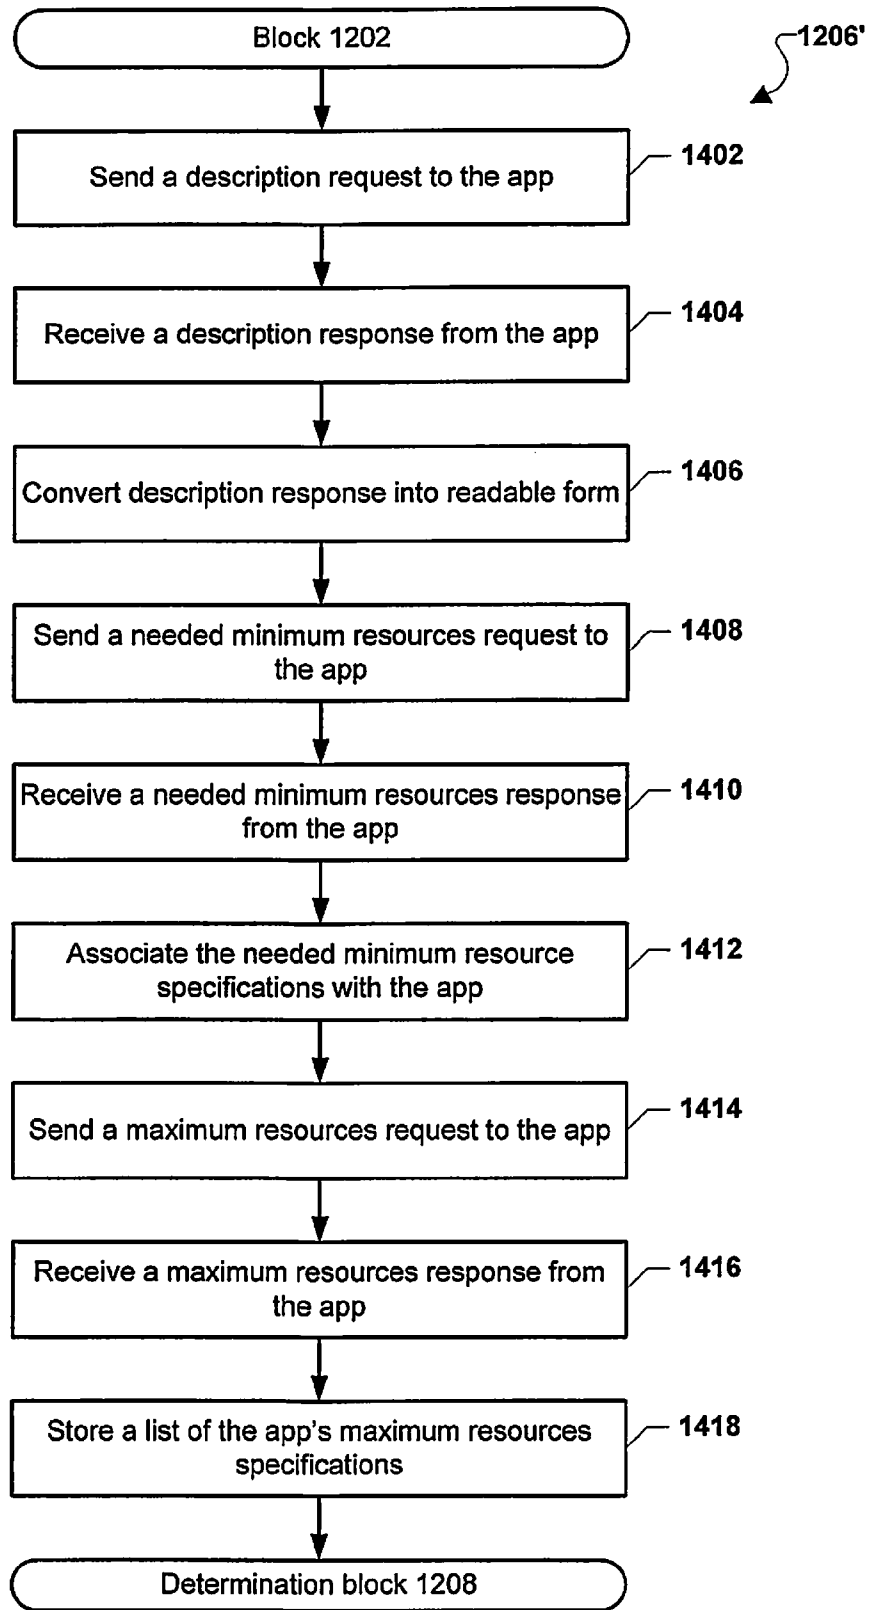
Block 1202

1206'

Send a description request to the app

1402

Receive a description response from the app

1404

Convert description response into readable form

1406

Send a needed minimum resources request to the app

1408

Receive a needed minimum resources response from the app

1410

Associate the needed minimum resource specifications with the app

1412

Send a maximum resources request to the app

1414

Receive a maximum resources response from the app

1416

Store a list of the app's maximum resources specifications

1418

Determination block 1208